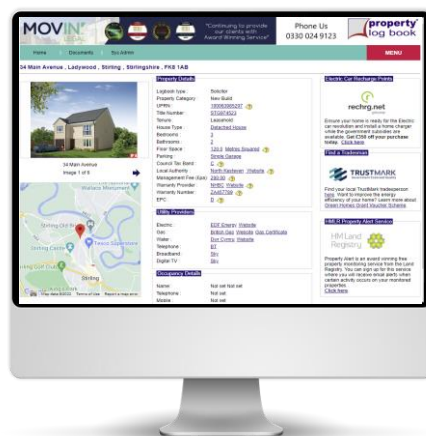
MOVIN

"Continuing to provide our clients with Award Winning Service"

Phone Us
0330 024 9123

property log book

Home | Documents | Sys Admin

MENU

34 Main Avenue , Ladywood , Stirling , Stirlingshire , FK8 1AB

34 Main Avenue
Image 1 of 6

Property Details

| | |
|---|---|
| Logbook type: | Solicitor |
| Property Category: | New Build |
| UPRN: | 100093905297 |
| Title Number: | STG874523 |
| Tenure: | Leasehold |
| House Type: | Detached House |
| Bedrooms: | 3 |
| Bathrooms: | 2 |
| Floor Space: | 120.0 Metres Squared |
| Parking: | Single Garage |
| Council Tax Band: | C |
| Local Authority: | North Kesteven Website |
| Management Fee (£pa): | 280.00 |
| Warranty Provider: | NHBC Website |
| Warranty Number: | ZA457799 |
| EPC: | D |

Utility Providers

| | |
|---|---|
| Electric: | EDF Energy Website |
| Gas: | British Gas Website Gas Certificate |
| Water: | Dun Comra Website |
| Telephone: | BT |
| Broadband: | Sky |
| Digital TV: | Sky |

Occupancy Details

| | |
|---|---|
| Name: | Not set Not set |
| Telephone: | Not set |
| Mobile: | Not set |

Stirling
Tesco Superstore

Electric Car Recharge Points

rechrg.net

Ensure your home is ready for the Electric car revolution and install a home charger while the government subsidies are available. Get £350 off your purchase today. Click here

Find a Tradesman

TRUSTMARK

Find your local TrustMark tradesperson here. Want to improve the energy efficiency of your home? Learn more about Green Homes Grant Voucher Scheme

HMLR Property Alert Service

HM Land Registry

Property Alert is an award winning free property monitoring service from the Land Registry. You can sign up for the service where you will receive email alerts when certain activity occurs on your monitored properties. Click here